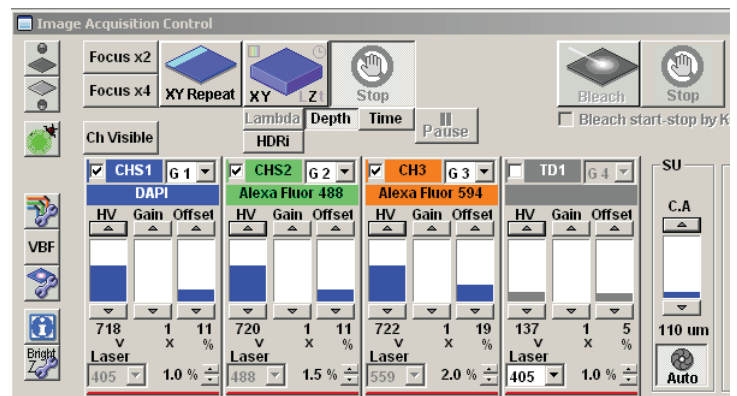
Image Acquisition Control

Focus x2
Focus x4
XY Repeat
XY
L Z t
Stop
Bleach
Stop
Lambda
Depth
Time
HDRi
Pause
Ch Visible
Bleach start-stop by K

VBF
Bright Z

CHS1 G 1
DAPI
HV Gain Offset
718 V
1 X
11 %
Laser
405
1.0 %

CHS2 G 2
Alexa Fluor 488
HV Gain Offset
720 V
1 X
11 %
Laser
488
1.5 %

CH3 G 3
Alexa Fluor 594
HV Gain Offset
722 V
1 X
19 %
Laser
559
2.0 %

TD1 G 4
HV Gain Offset
137 V
1 X
5 %
Laser
405
1.0 %

SU
C.A
110 um
Auto